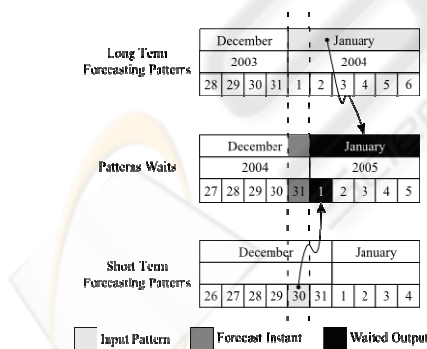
Long Term Forecasting Patterns

| December | | | | January | | | | | |
|---|---|---|---|---|---|---|---|---|---|
| 2003 | | | | 2004 | | | | | |
| 28 | 29 | 30 | 31 | 1 | 2 | 3 | 4 | 5 | 6 |

Patterns Waits

| December | | | | | January | | | | |
|---|---|---|---|---|---|---|---|---|---|
| 2004 | | | | | 2005 | | | | |
| 27 | 28 | 29 | 30 | 31 | 1 | 2 | 3 | 4 | 5 |

Short Term Forecasting Patterns

| December | | | | | | January | | | |
|---|---|---|---|---|---|---|---|---|---|
| | | | | | | | | | |
| 26 | 27 | 28 | 29 | 30 | 31 | 1 | 2 | 3 | 4 |

Input Pattern
Forecast Instant
Waited Output